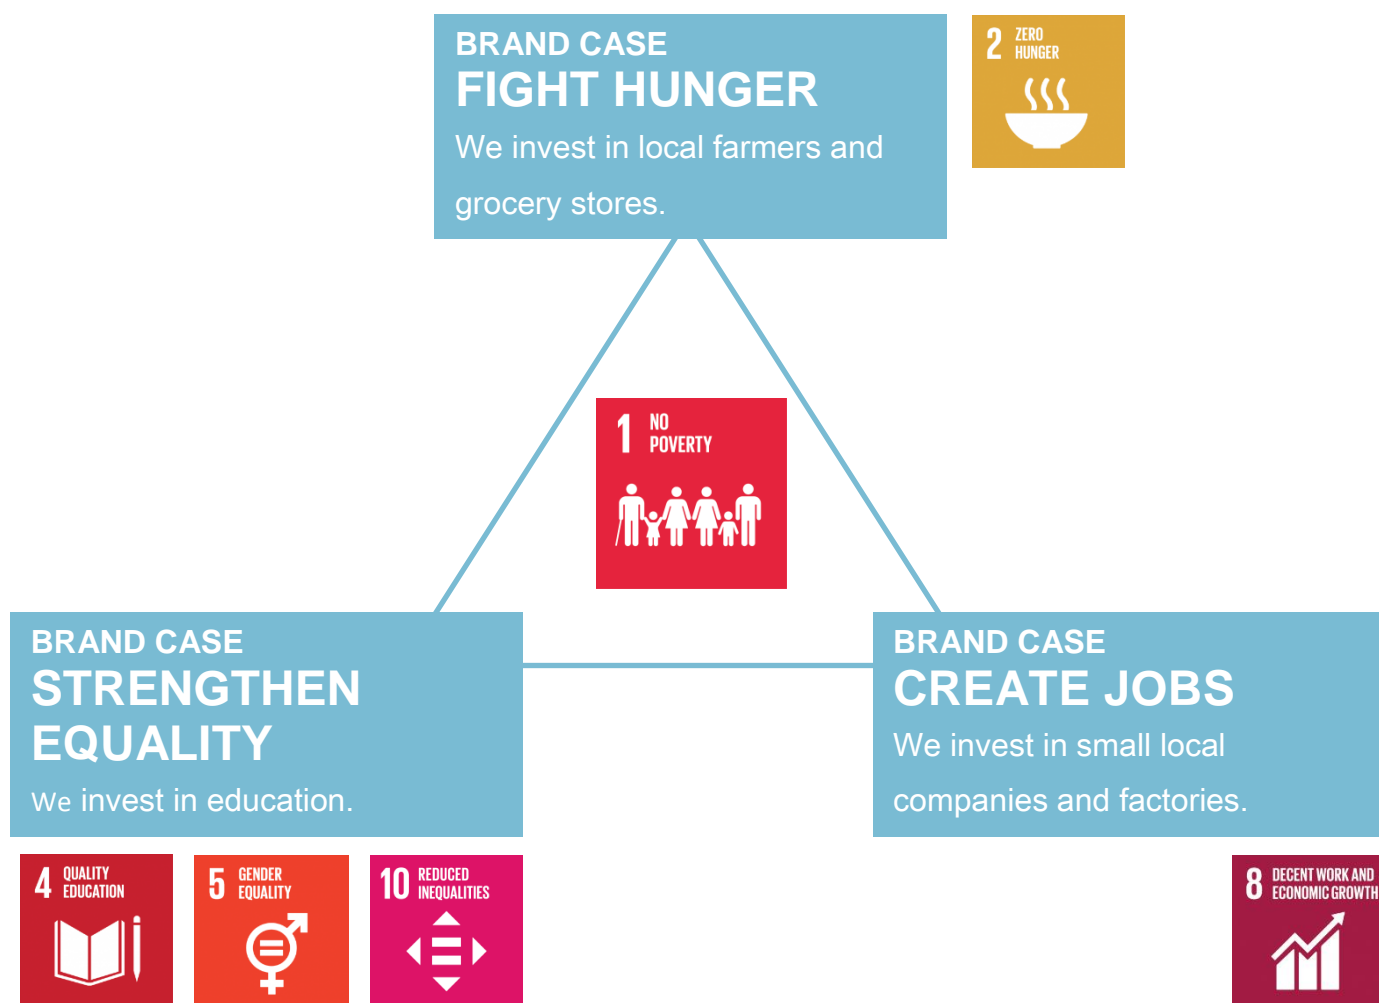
BRAND CASE
FIGHT HUNGER
We invest in local farmers and grocery stores.

2 ZERO HUNGER

1 NO POVERTY

BRAND CASE
STRENGTHEN EQUALITY
We invest in education.

BRAND CASE
CREATE JOBS
We invest in small local companies and factories.

4 QUALITY EDUCATION

5 GENDER EQUALITY

10 REDUCED INEQUALITIES

8 DECENT WORK AND ECONOMIC GROWTH